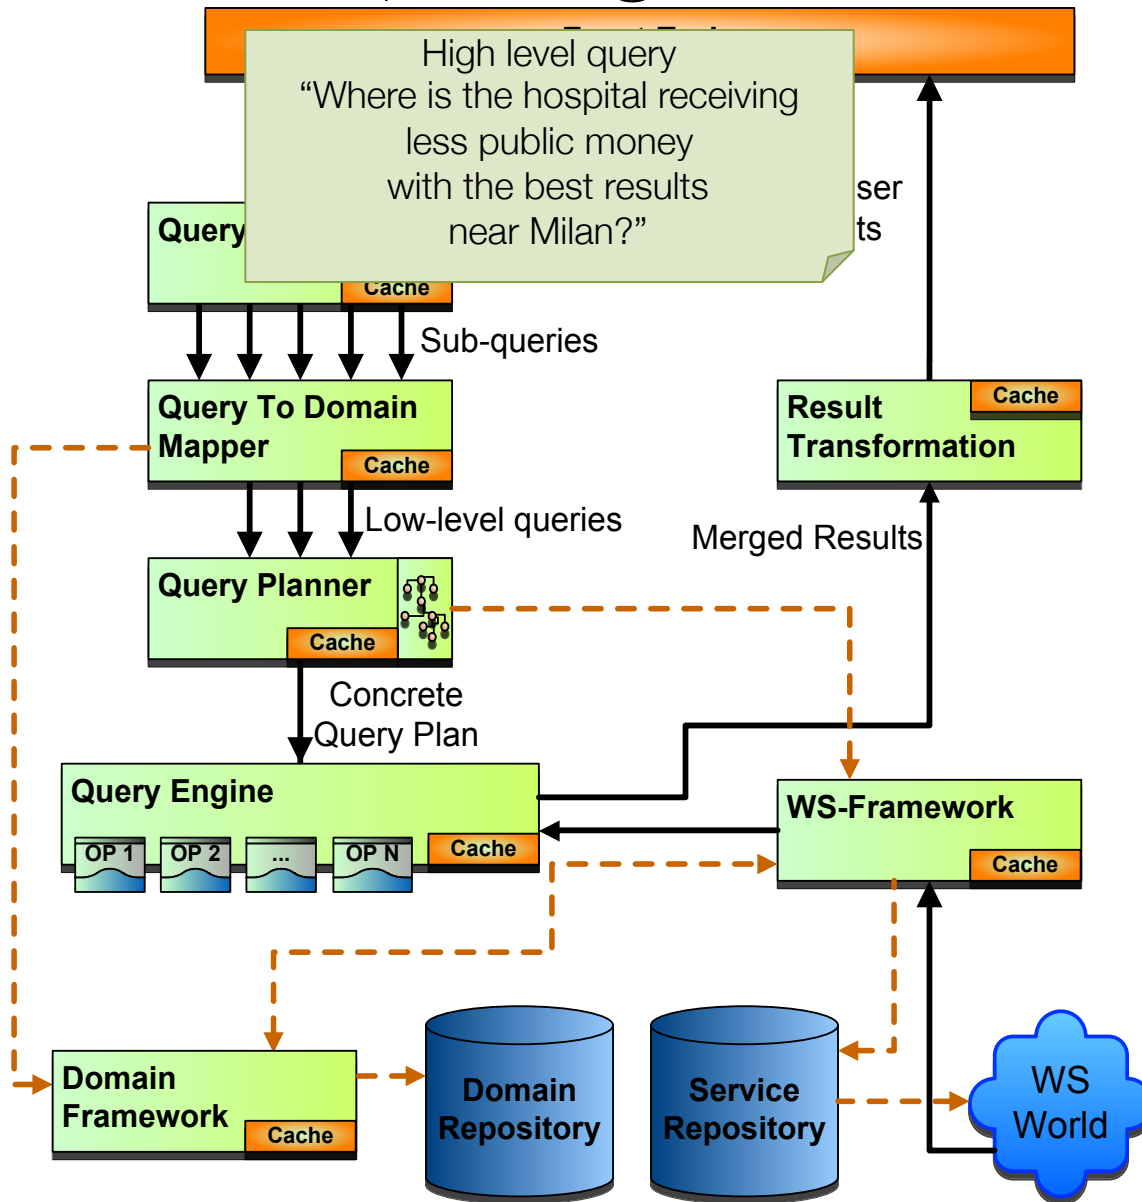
High level query
“Where is the hospital receiving less public money with the best results near Milan?”

Query

Cache

ser

ts

Sub-queries

Query To Domain Mapper

Cache

Result Transformation

Cache

Low-level queries

Merged Results

Query Planner

Cache

Concrete Query Plan

Query Engine

OP 1

OP 2

...

OP N

Cache

WS-Framework

Cache

Domain Framework

Cache

Domain Repository

Service Repository

WS World